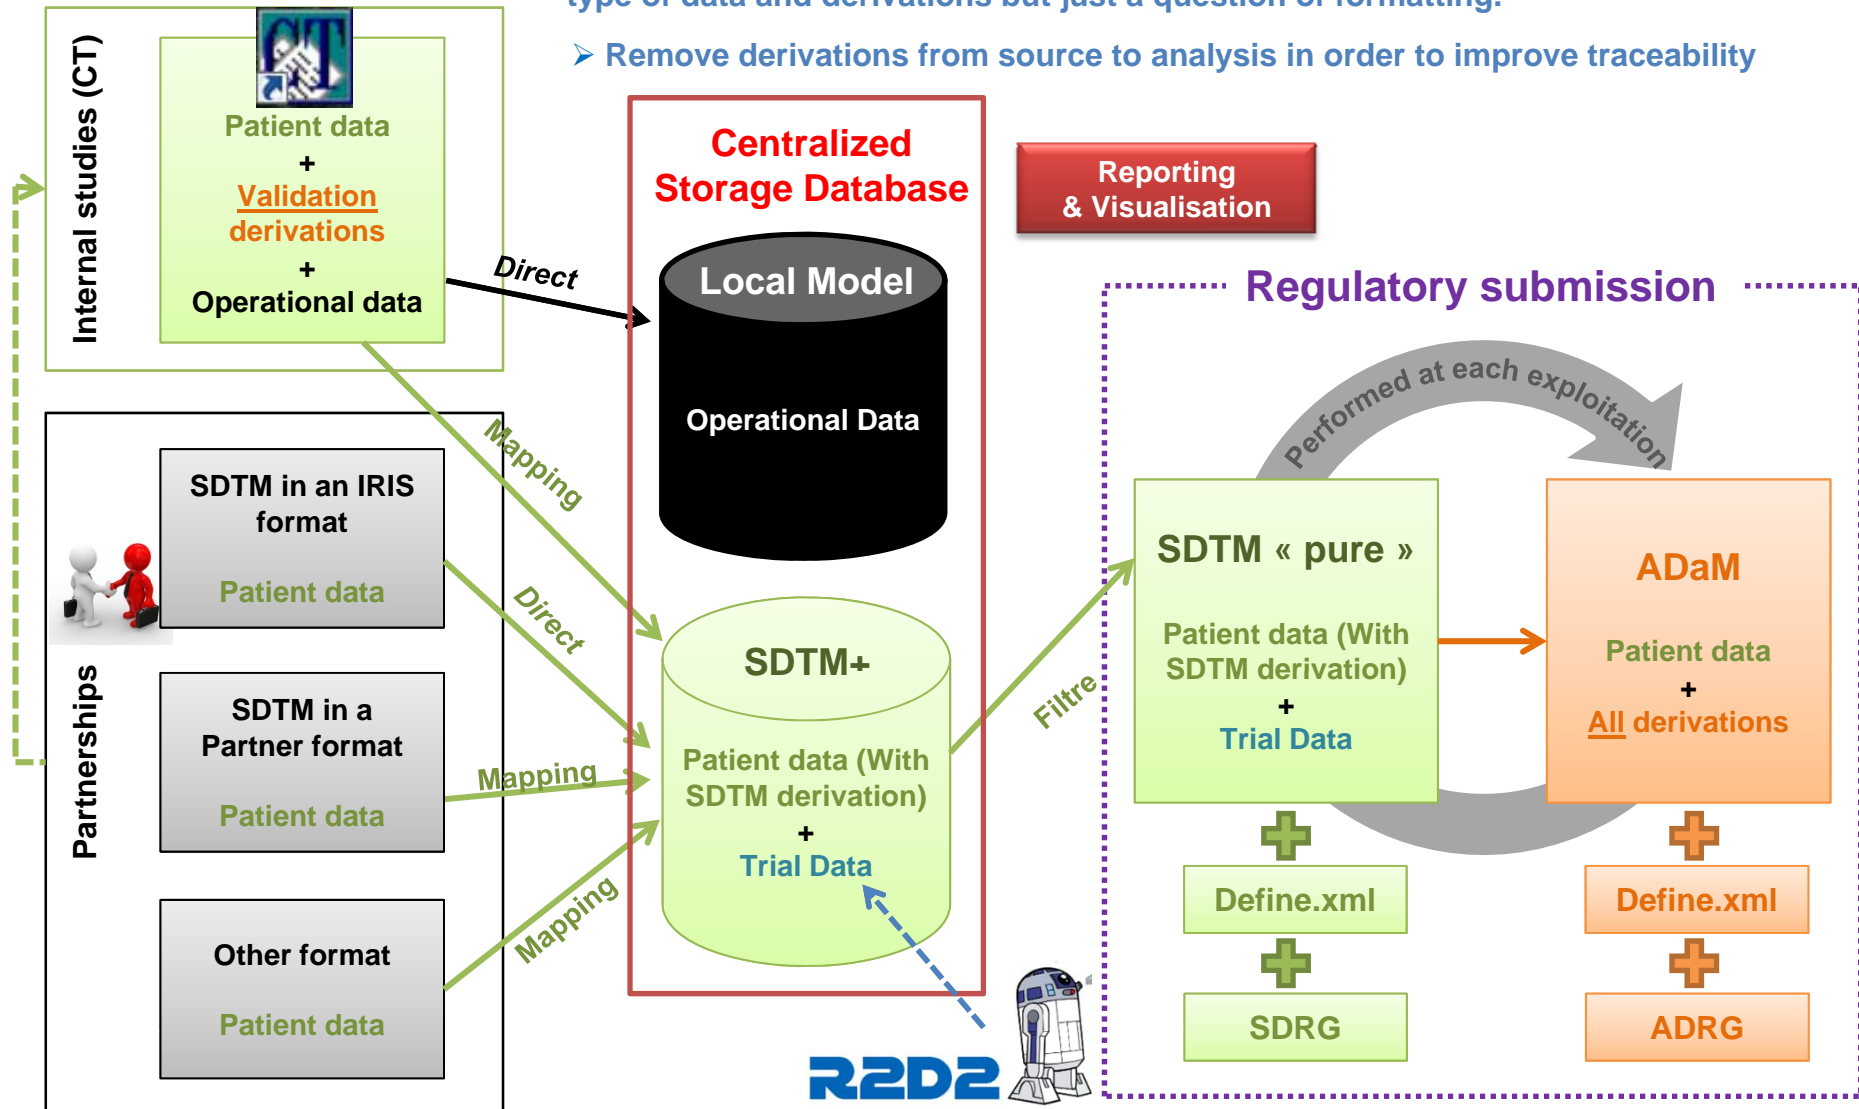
type of data and derivations but just a question of formatting.

➤ Remove derivations from source to analysis in order to improve traceability

Internal studies (CT)

CT

Patient data
+
Validation derivations
+
Operational data

Direct

Centralized Storage Database

Local Model

Operational Data

Reporting & Visualisation

Regulatory submission

Performed at each exploitation

Partnerships

SDTM in an IRIS format

Patient data

Mapping

Direct

SDTM in a Partner format

Patient data

Mapping

Other format

Patient data

Mapping

SDTM+

Patient data (With SDTM derivation)
+
Trial Data

Filtre

SDTM « pure »

Patient data (With SDTM derivation)
+
Trial Data

ADaM

Patient data
+
All derivations

Define.xml

SDRG

Define.xml

ADRG

R2D2